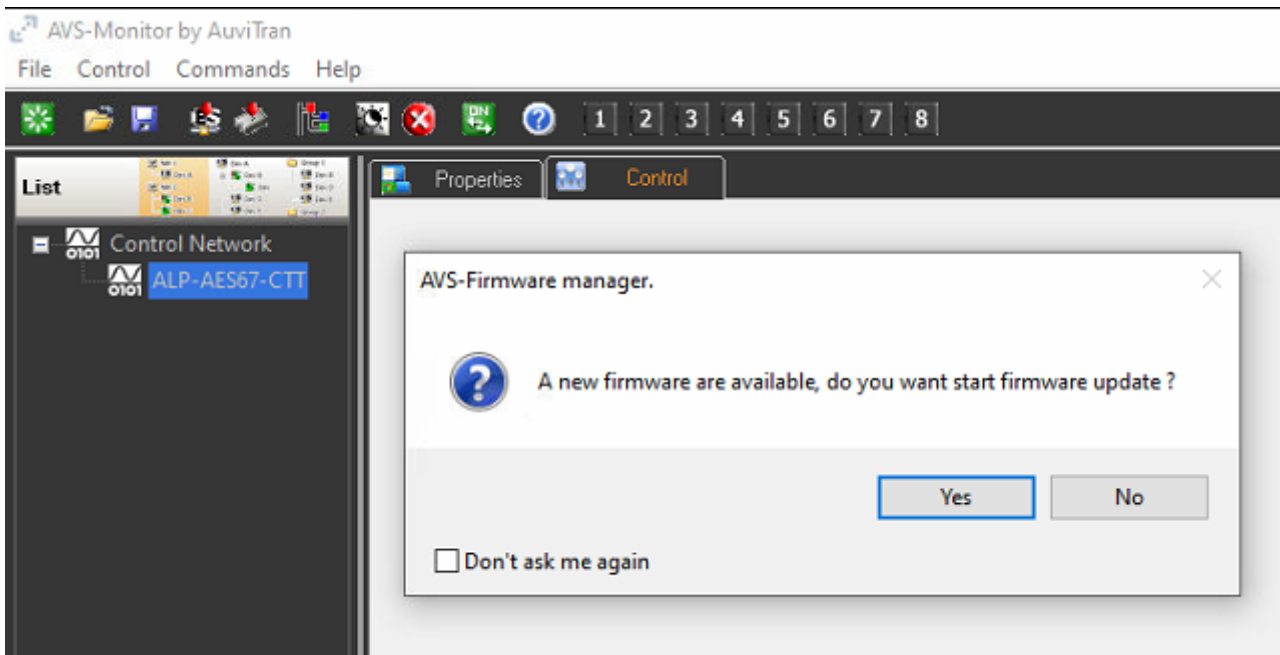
AVS-Monitor by AuviTran
File Control Commands Help
1 2 3 4 5 6 7 8
List
Properties
Control
Control Network
ALP-AES67-CTT
AVS-Firmware manager.
A new firmware are available, do you want start firmware update ?
Yes
No
Don't ask me again